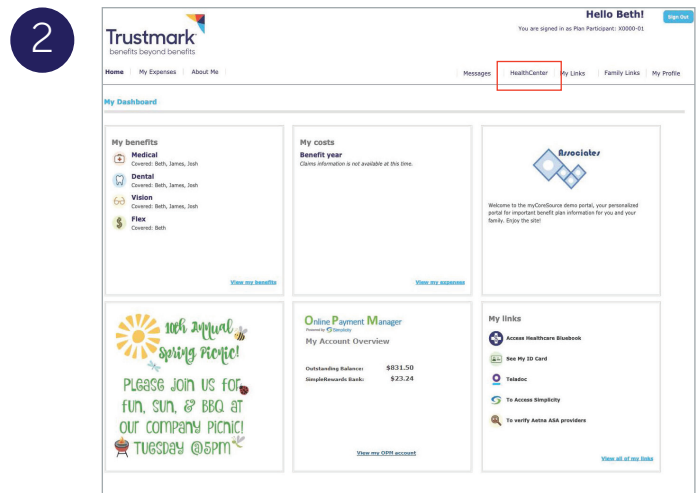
2

Trustmark
benefits beyond benefits

Hello Beth!
You are signed in as Plan Participant: X0000-01
Sign Out

Home | My Expenses | About Me

Messages | HealthCenter | My Links | Family Links | My Profile

My Dashboard

My benefits
Medical
Covered: Beth, James, Josh
Dental
Covered: Beth, James, Josh
Vision
Covered: Beth, James, Josh
Flex
Covered: Beth

View my benefits

My costs
Benefit year
Claims information is not available at this time.

View my expenses

Associates

Welcome to the myCoreSource demo portal, your personalized portal for important benefit plan information for you and your family. Enjoy the site!

10th Annual Spring Picnic!
Please join us for fun, sun, & BBQ at our company picnic!
Tuesday @5pm

Online Payment Manager
Powered by Simplicity
My Account Overview

Outstanding Balance: $831.50
SimpleRewards Bank: $23.24

View my OPM account

My links
Access Healthcare Bluebook
See My ID Card
Teladoc
To Access Simplicity
To verify Aetna ASA providers

View all of my links